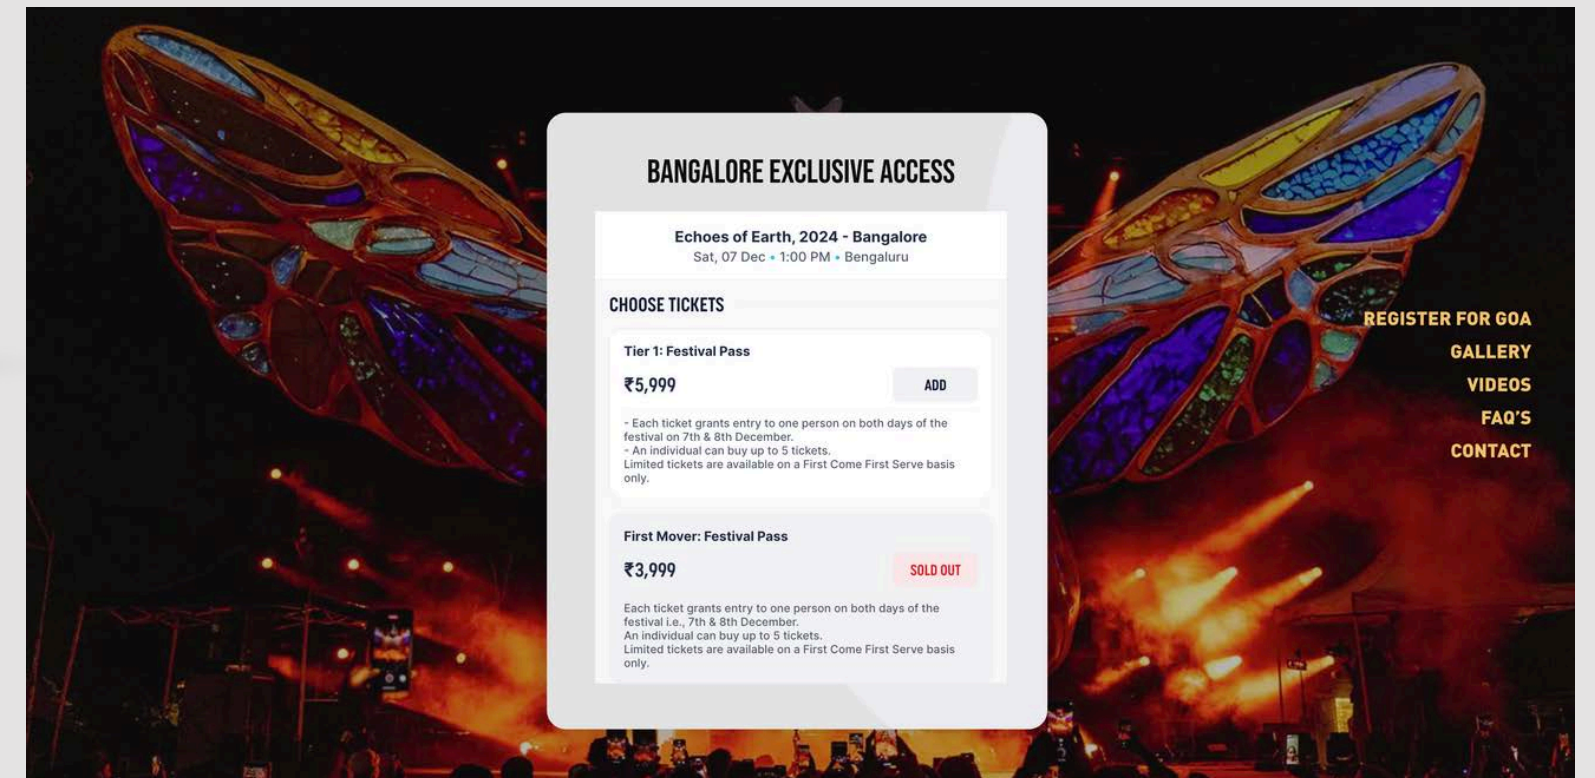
BANGALORE EXCLUSIVE ACCESS

Echoes of Earth, 2024 - Bangalore
Sat, 07 Dec • 1:00 PM • Bengaluru

CHOOSE TICKETS

Tier 1: Festival Pass
₹5,999
ADD

- Each ticket grants entry to one person on both days of the festival on 7th & 8th December.
- An individual can buy up to 5 tickets.
Limited tickets are available on a First Come First Serve basis only.

First Mover: Festival Pass
₹3,999
SOLD OUT

Each ticket grants entry to one person on both days of the festival i.e., 7th & 8th December.
An individual can buy up to 5 tickets.
Limited tickets are available on a First Come First Serve basis only.

REGISTER FOR GOA
GALLERY
VIDEOS
FAQ'S
CONTACT